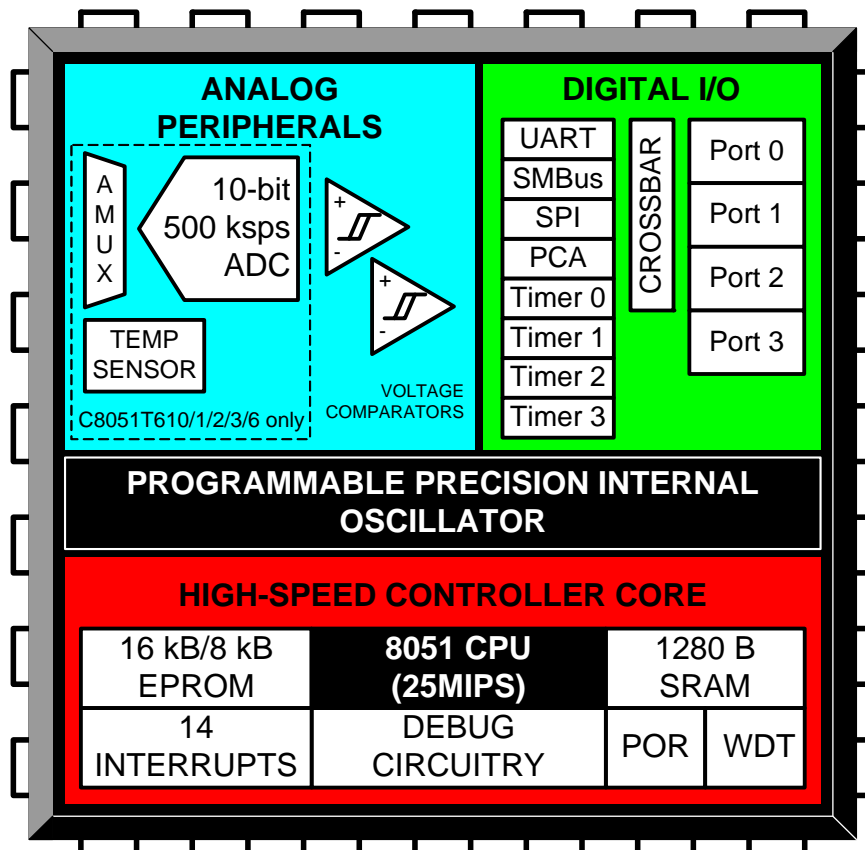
ANALOG PERIPHERALS

A M U X

10-bit 500 ksps ADC

TEMP SENSOR

C8051T610/1/2/3/6 only

+
-
+
-

VOLTAGE COMPARATORS

DIGITAL I/O

UART
SMBus
SPI
PCA
Timer 0
Timer 1
Timer 2
Timer 3

CROSSBAR

Port 0
Port 1
Port 2
Port 3

PROGRAMMABLE PRECISION INTERNAL OSCILLATOR

HIGH-SPEED CONTROLLER CORE

| 16 kB/8 kB EPROM | 8051 CPU (25MIPS) | 1280 B SRAM | |
|---|---|---|---|
| 14 INTERRUPTS | DEBUG CIRCUITRY | POR | WDT |